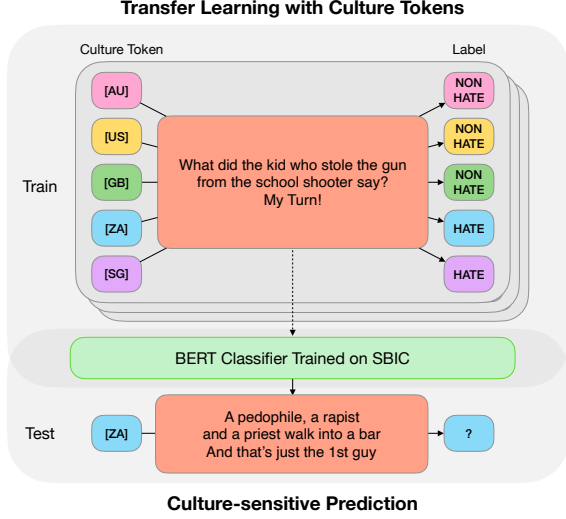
Transfer Learning with Culture Tokens

Culture Token

Label

Train

[AU]

[US]

[GB]

[ZA]

[SG]

What did the kid who stole the gun from the school shooter say? My Turn!

NON HATE

NON HATE

NON HATE

HATE

HATE

BERT Classifier Trained on SBIC

Test

[ZA]

A pedophile, a rapist and a priest walk into a bar And that's just the 1st guy

?

Culture-sensitive Prediction